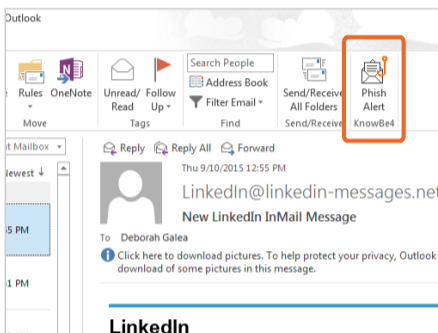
Outlook

Rules OneNote
Move

Unread/ Read
Follow Up
Tags

Search People
Address Book
Filter Email
Find

Send/Receive All Folders
Send/Receive

Phish Alert
KnowBe4

t Mailbox

Newest ↓

5 PM

1 PM

Reply  Reply All  Forward

Thu 9/10/2015 12:55 PM

LinkedIn@linkedin-messages.net

New LinkedIn InMail Message

To Deborah Galea

Click here to download pictures. To help protect your privacy, Outlook download of some pictures in this message.

LinkedIn